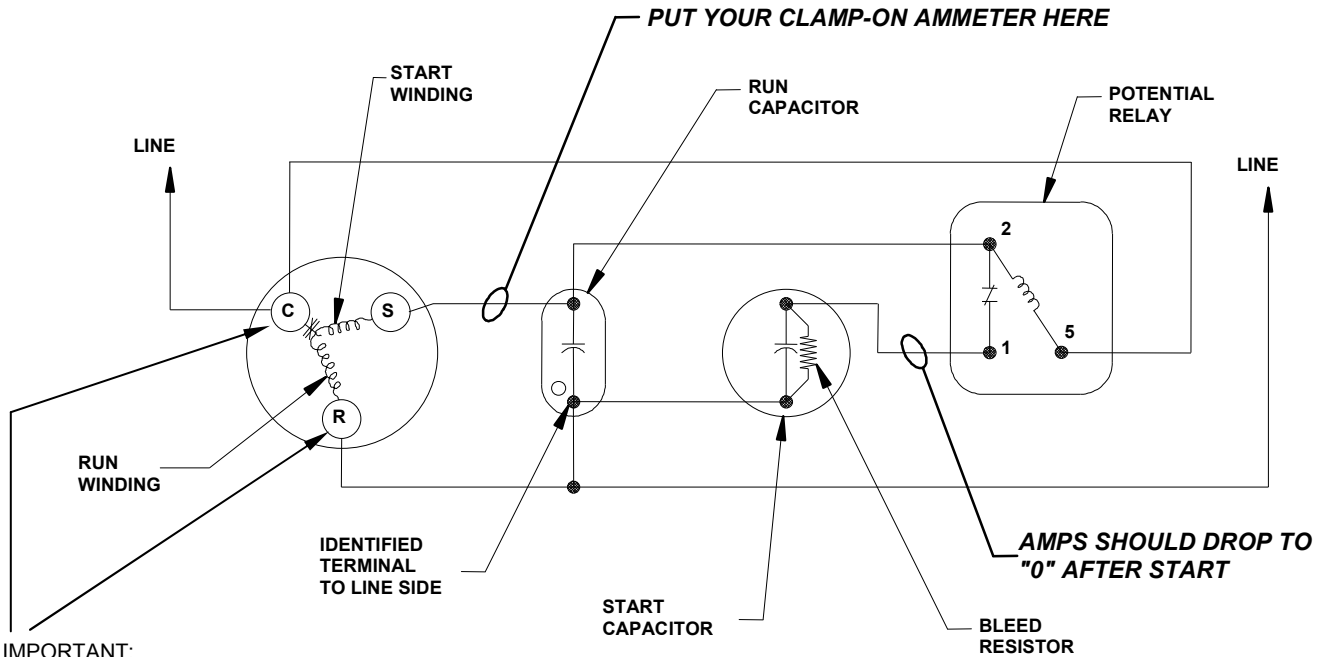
PUT YOUR CLAMP-ON AMMETER HERE

START WINDING

RUN CAPACITOR

POTENTIAL RELAY

LINE

LINE

C

S

R

2

1

5

RUN WINDING

IDENTIFIED TERMINAL TO LINE SIDE

AMPS SHOULD DROP TO "0" AFTER START

START CAPACITOR

BLEED RESISTOR

IMPORTANT: